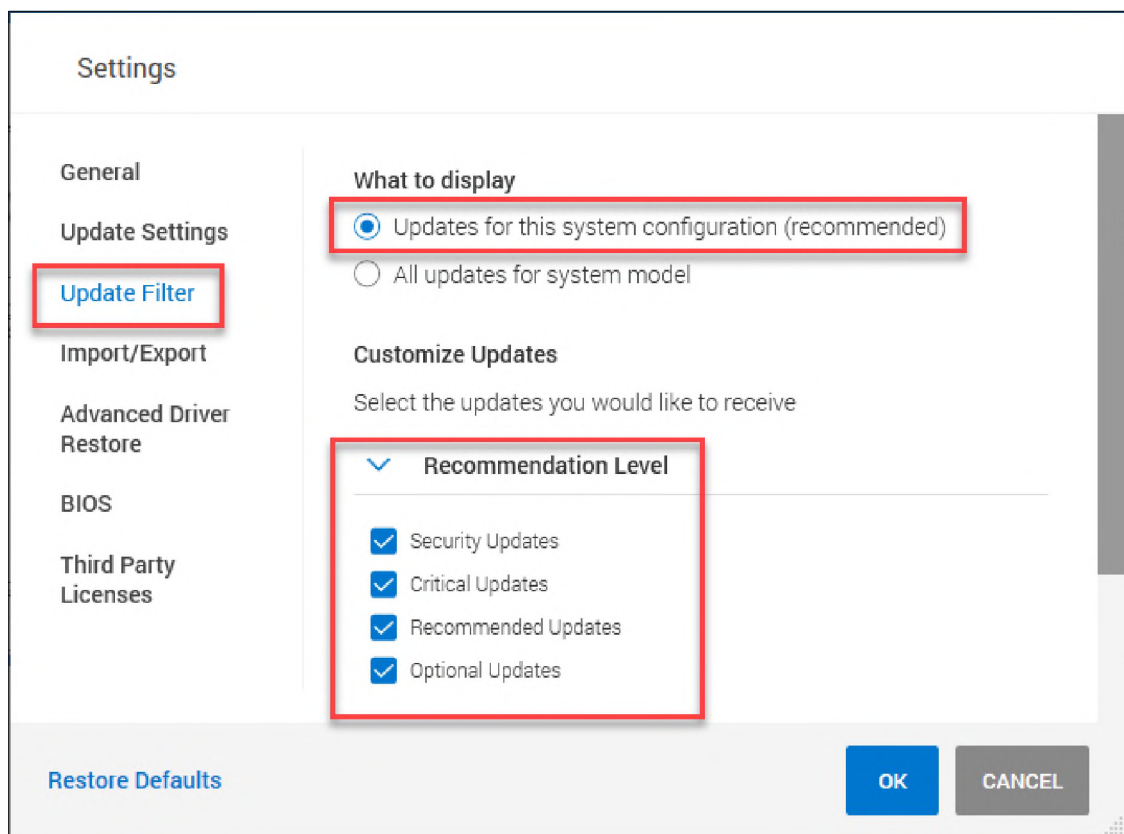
Settings

General

Update Settings

Update Filter

Import/Export

Advanced Driver Restore

BIOS

Third Party Licenses

What to display

Updates for this system configuration (recommended)

All updates for system model

Customize Updates

Select the updates you would like to receive

Recommendation Level

Security Updates

Critical Updates

Recommended Updates

Optional Updates

Restore Defaults

OK

CANCEL